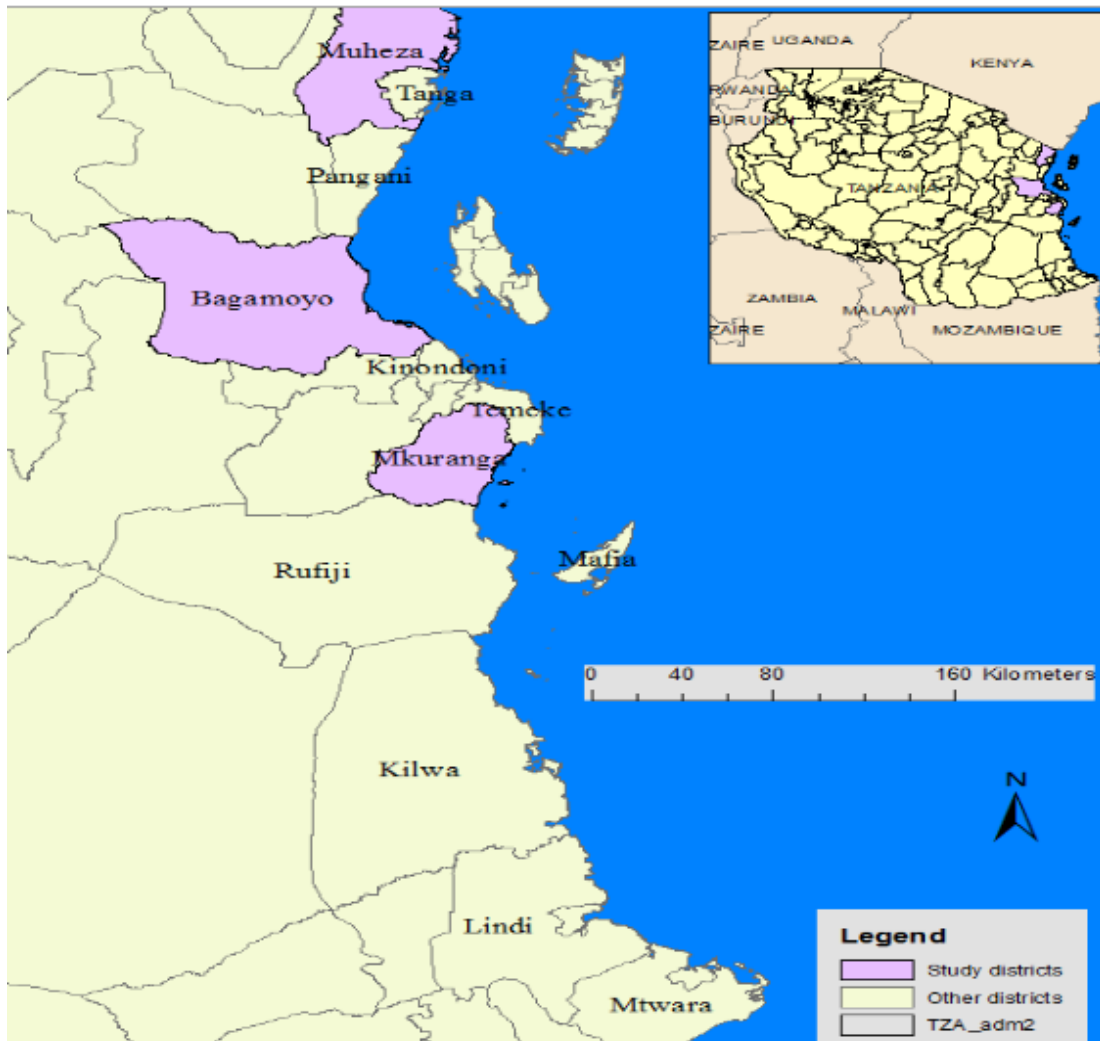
Muheza
Tanga
Pangani
Bagamoyo
Kinondoni
Temeke
Mkuranga
Mafia
Rufiji
Kilwa
Lindi
Mtwara

ZAIRE
UGANDA
KENYA
RWANDA
BURUNDI
TANZANIA
ZAMBIA
MALAWI
ZAIRE
MOZAMBIQUE

0 40 80 160 Kilometers

N

Legend
Study districts
Other districts
TZA_adm2